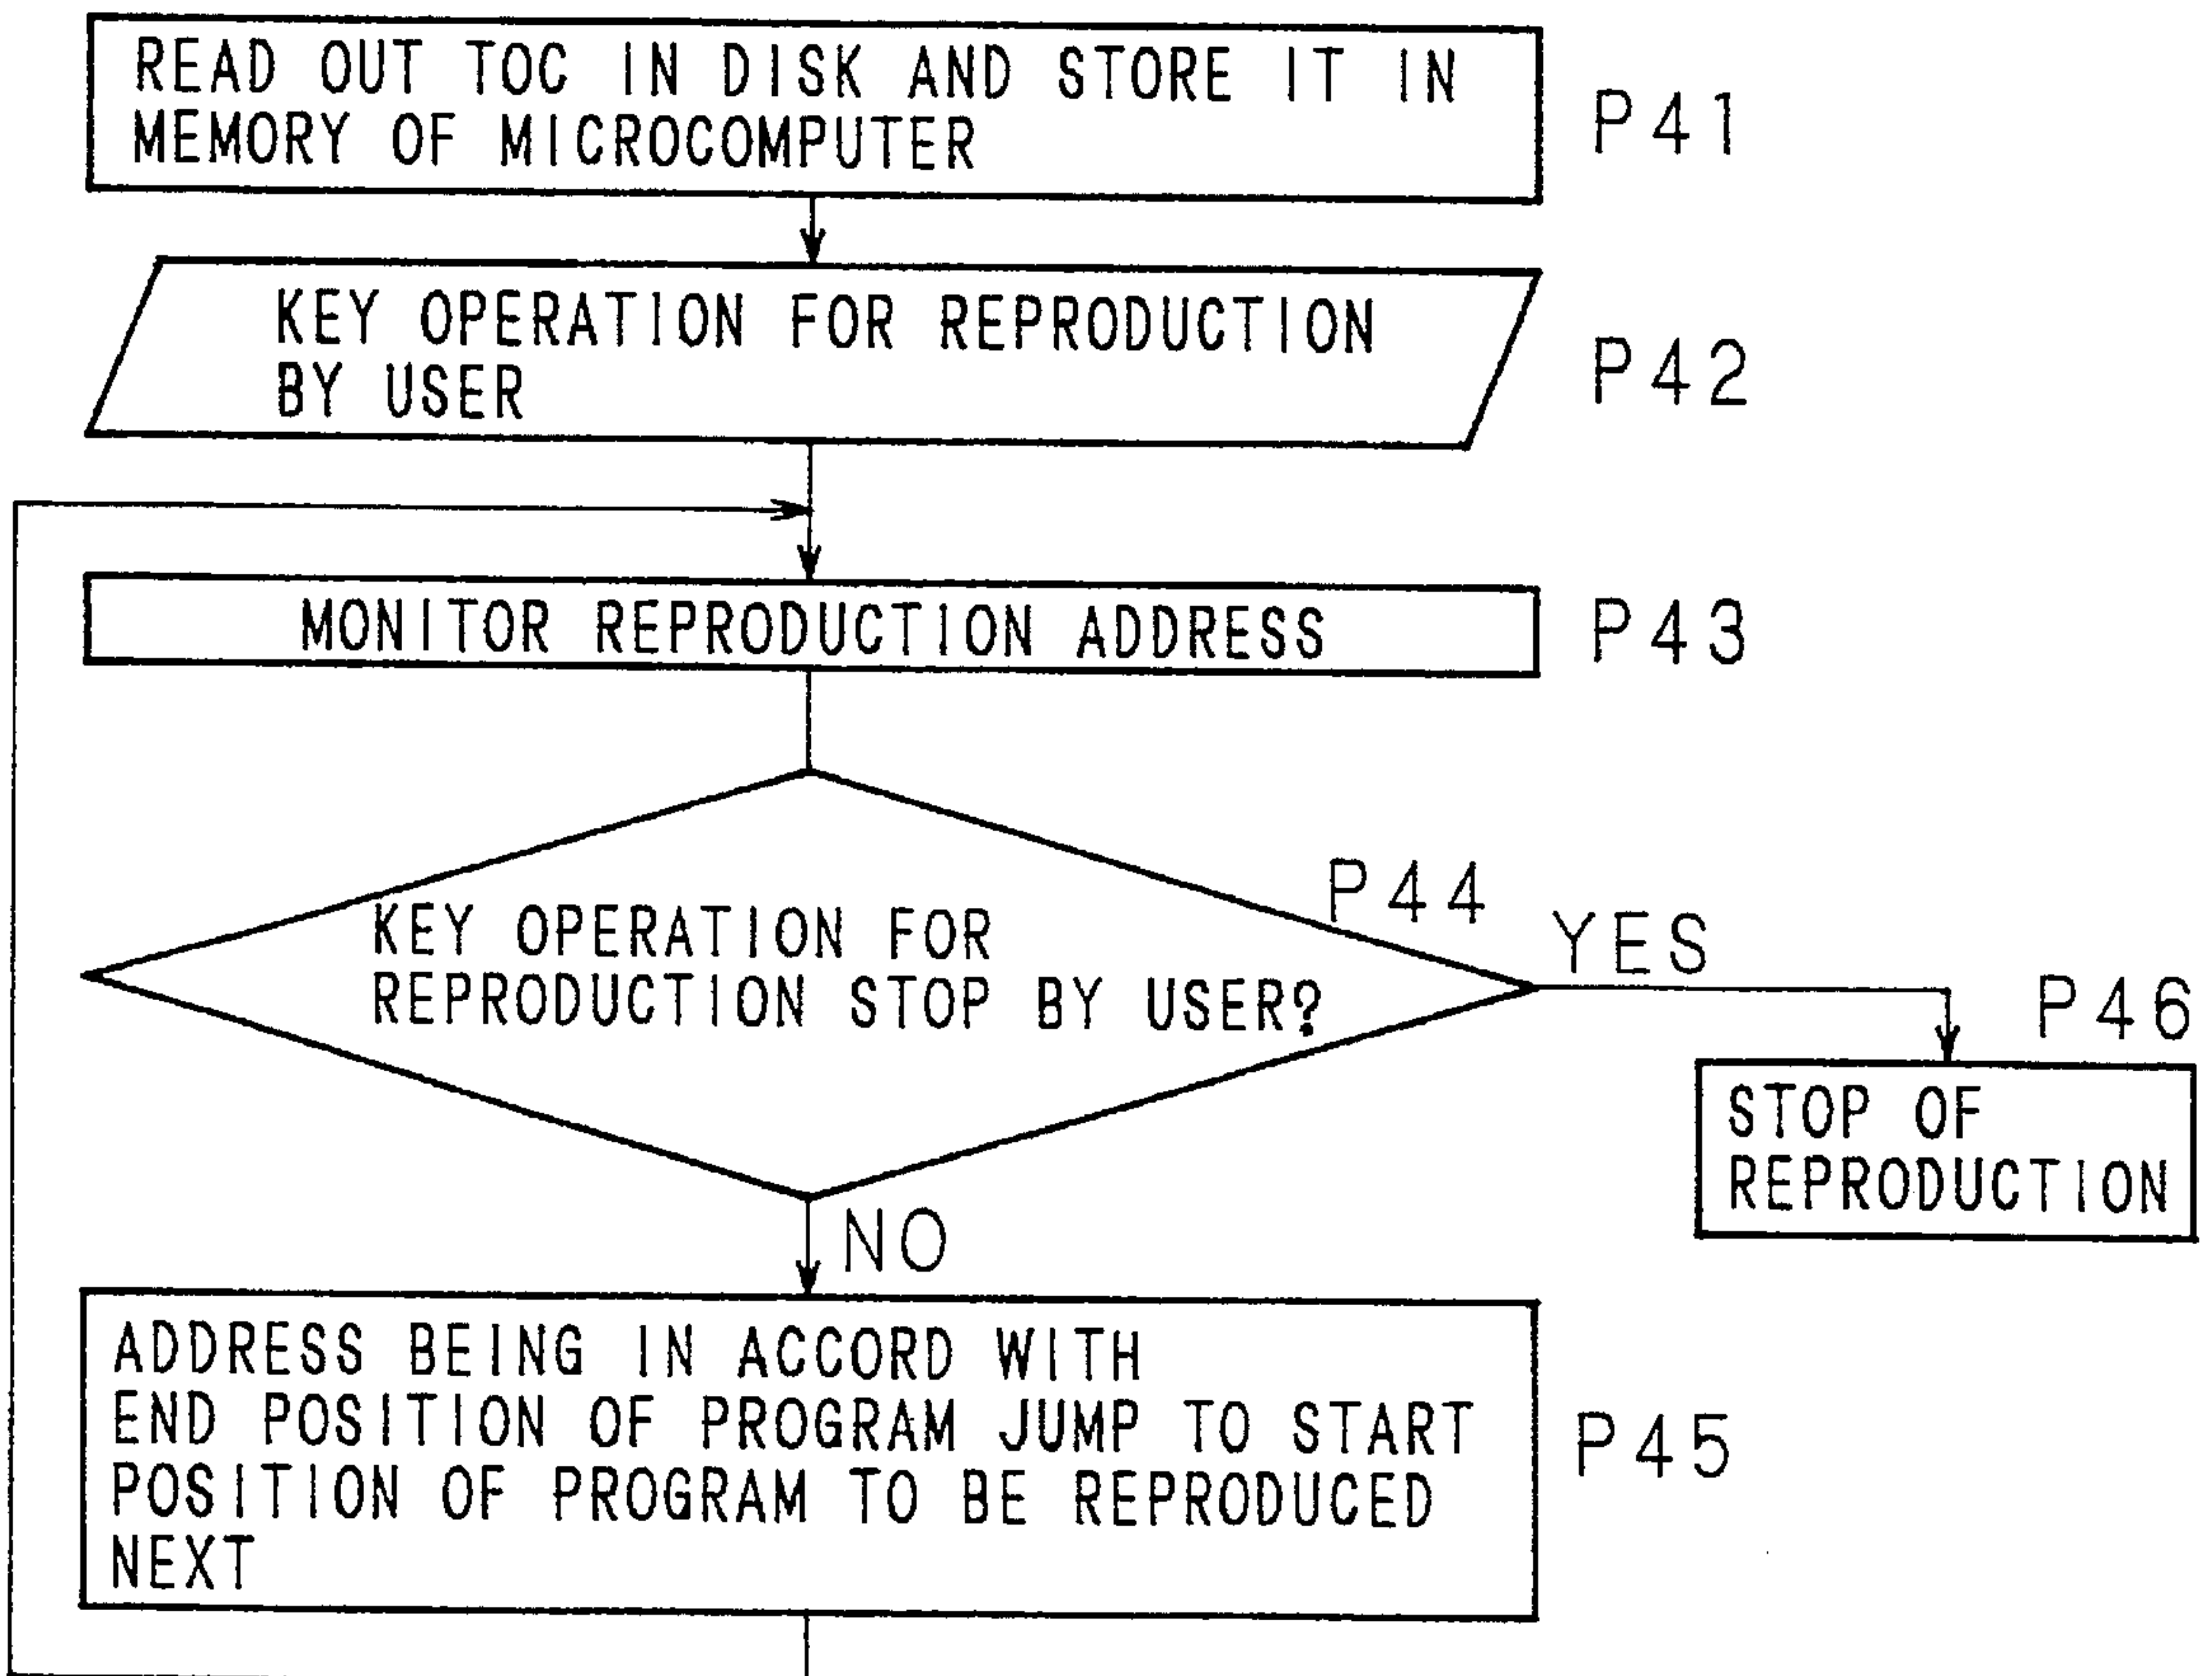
READ OUT TOC IN DISK AND STORE IT IN MEMORY OF MICROCOMPUTER

P41

KEY OPERATION FOR REPRODUCTION BY USER

P42

MONITOR REPRODUCTION ADDRESS

P43

P44

KEY OPERATION FOR REPRODUCTION STOP BY USER?

YES

P46

STOP OF REPRODUCTION

NO

ADDRESS BEING IN ACCORD WITH END POSITION OF PROGRAM JUMP TO START POSITION OF PROGRAM TO BE REPRODUCED NEXT

P45